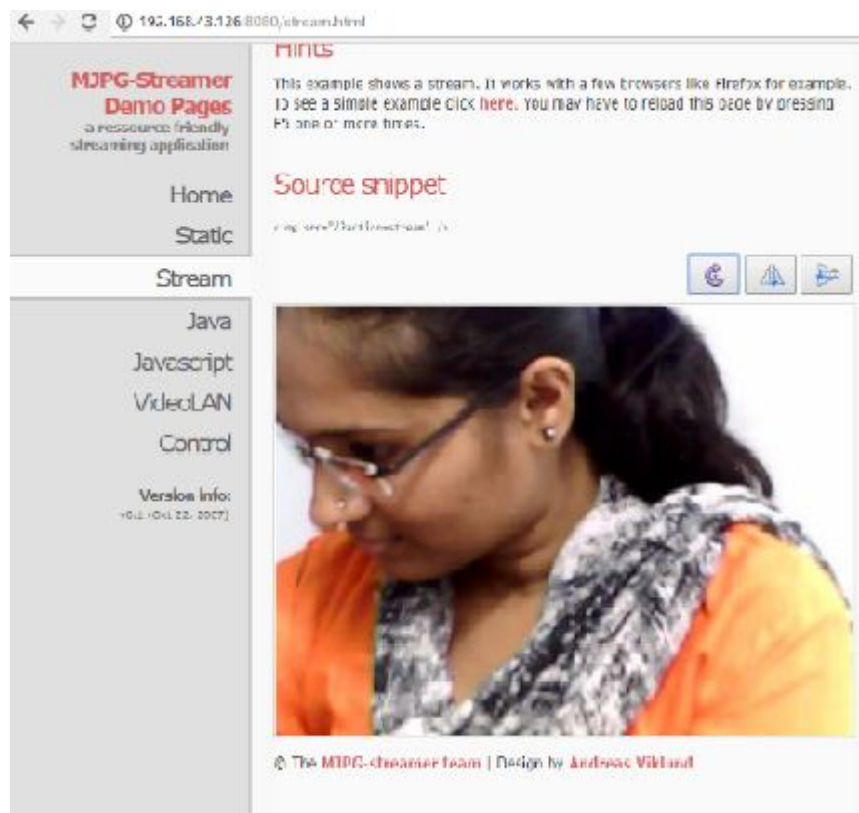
192.168.73.126:8080/stream.html

MJPG-Streamer Demo Pages
a ressource friendly streaming application

Home
Static
Stream
Java
Javascript
VideoLAN
Control

Version info:
v0.1 (Okt 22, 2007)

Hints

This example shows a stream. It works with a few browsers like Firefox for example. To see a simple example click here. You may have to reload this page by pressing F5 one or more times.

Source snippet

<img src="/?action=stream" />

© The MJPG-streamer team | Design by Andreas Viklund